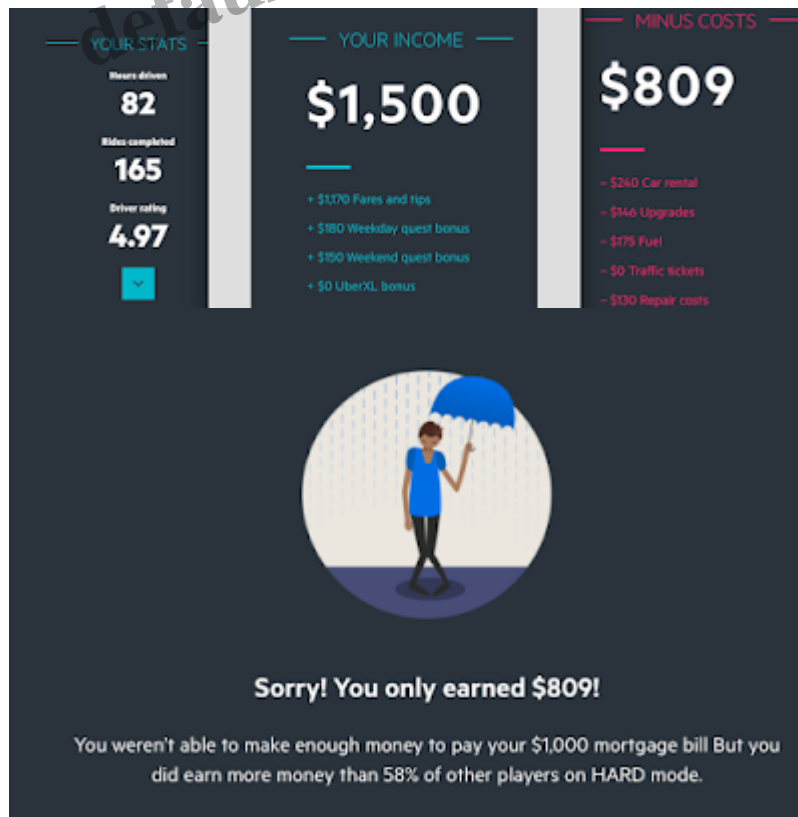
defau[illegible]

YOUR STATS

Hours driven
82

Rides completed
165

Driver rating
4.97

YOUR INCOME

$1,500

+ $1,170 Fares and tips
+ $180 Weekday quest bonus
+ $150 Weekend quest bonus
+ $0 UberXL bonus

MINUS COSTS

$809

− $240 Car rental
− $146 Upgrades
− $175 Fuel
− $0 Traffic tickets
− $130 Repair costs

Sorry! You only earned $809!

You weren't able to make enough money to pay your $1,000 mortgage bill But you did earn more money than 58% of other players on HARD mode.